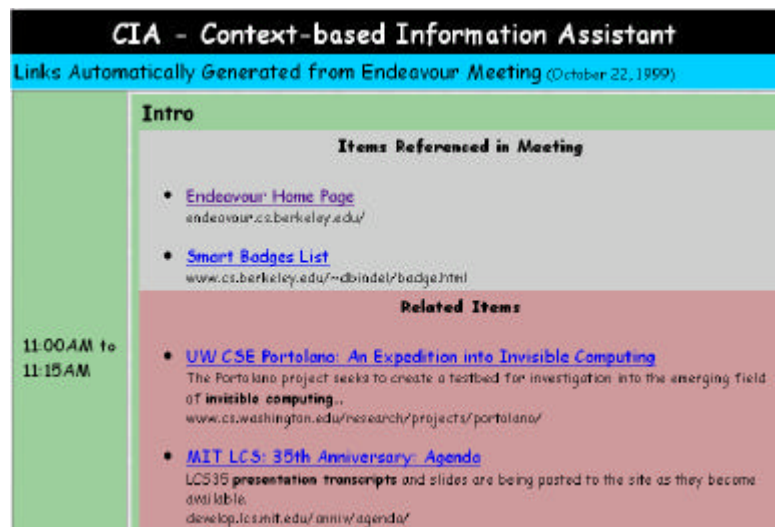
CIA - Context-based Information Assistant

Links Automatically Generated from Endeavour Meeting (October 22, 1999)

11:00AM to 11:15AM

Intro

Items Referenced in Meeting

- Endeavour Home Page
endeavour.cs.berkeley.edu/

- Smart Badges List
www.cs.berkeley.edu/~dbindel/badge.html

Related Items

- UW CSE Portolano: An Expedition into Invisible Computing
The Portolano project seeks to create a testbed for investigation into the emerging field of invisible computing..
www.cs.washington.edu/research/projects/portolano/

- MIT LCS: 35th Anniversary: Agenda
LCS35 presentation transcripts and slides are being posted to the site as they become available.
develop.lcs.mit.edu/anniv/agenda/